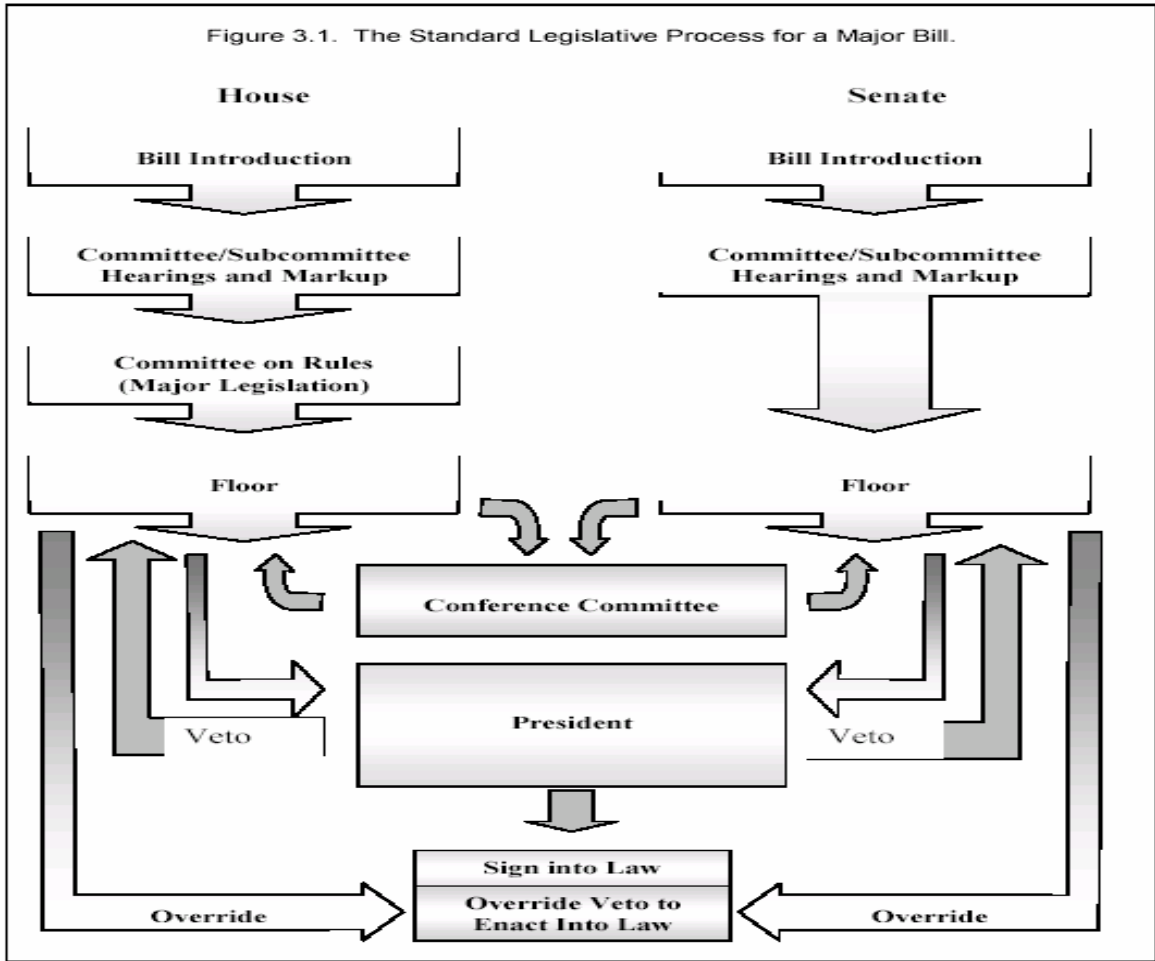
Figure 3.1. The Standard Legislative Process for a Major Bill.

House

Bill Introduction

Committee/Subcommittee Hearings and Markup

Committee on Rules (Major Legislation)

Floor

Senate

Bill Introduction

Committee/Subcommittee Hearings and Markup

Floor

Conference Committee

Veto

President

Veto

Sign into Law

Override Veto to Enact Into Law

Override

Override